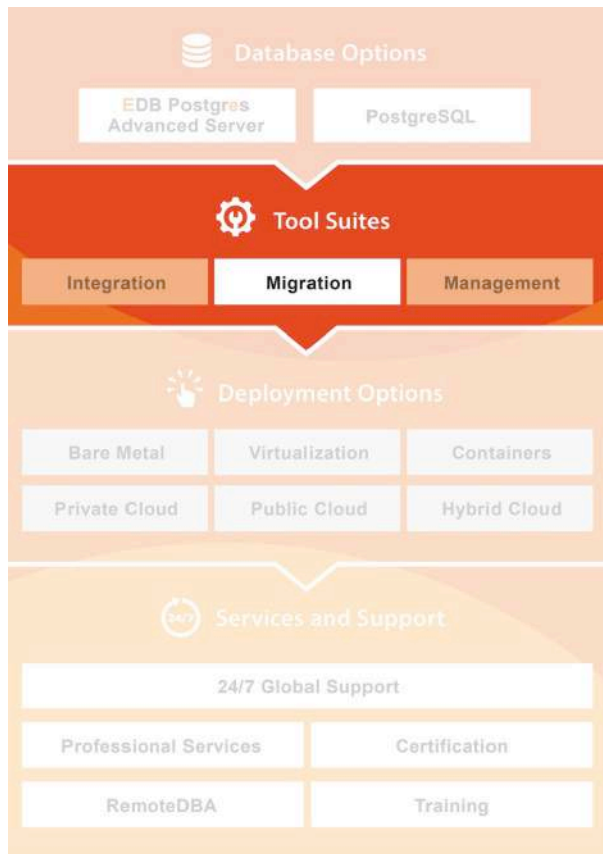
Database Options

EDB Postgres Advanced Server

PostgreSQL

Tool Suites

Integration

Migration

Management

Deployment Options

Bare Metal

Virtualization

Containers

Private Cloud

Public Cloud

Hybrid Cloud

24/7

Services and Support

24/7 Global Support

Professional Services

Certification

RemoteDBA

Training